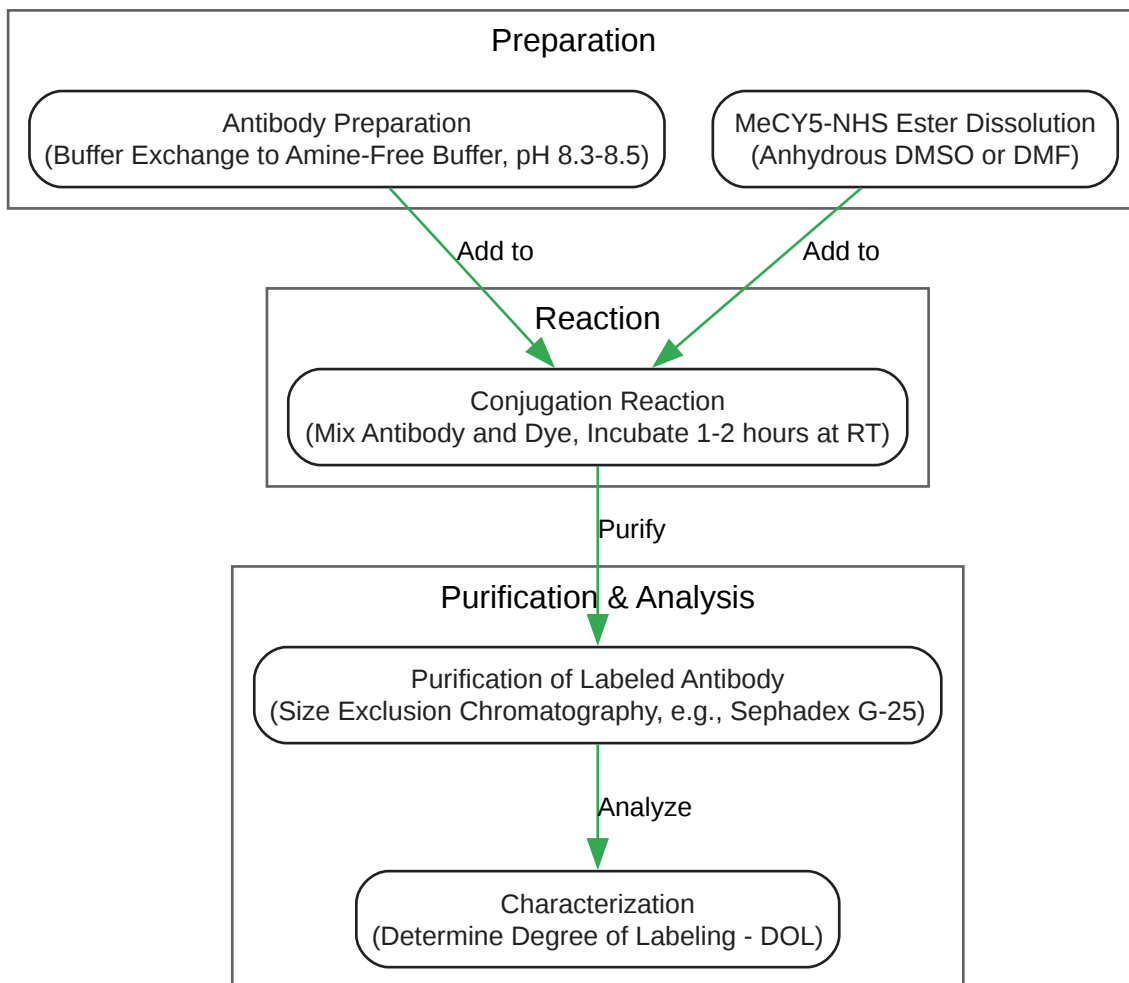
Preparation

Antibody Preparation
(Buffer Exchange to Amine-Free Buffer, pH 8.3-8.5)

MeCY5-NHS Ester Dissolution
(Anhydrous DMSO or DMF)

Add to

Add to

Reaction

Conjugation Reaction
(Mix Antibody and Dye, Incubate 1-2 hours at RT)

Purify

Purification & Analysis

Purification of Labeled Antibody
(Size Exclusion Chromatography, e.g., Sephadex G-25)

Analyze

Characterization
(Determine Degree of Labeling - DOL)